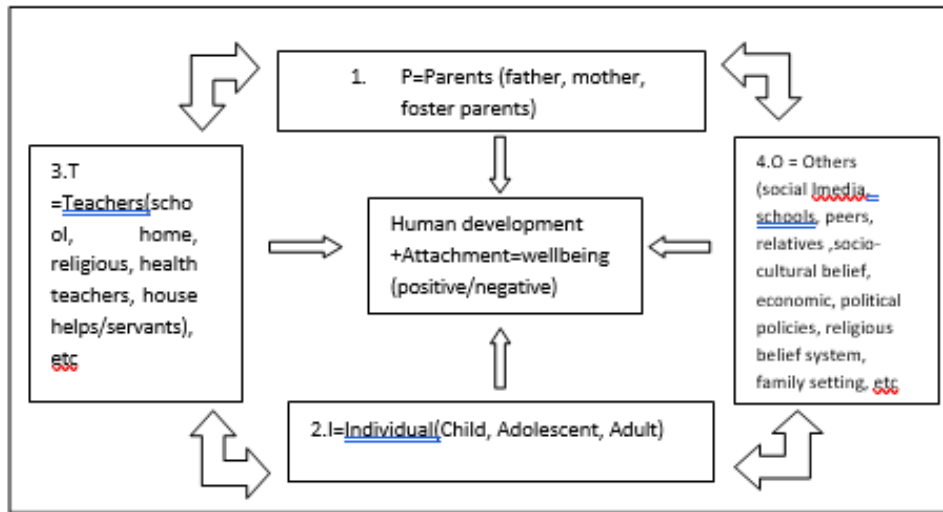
1. P=Parents (father, mother, foster parents)

3.T =Teachers(school, home, religious, health teachers, house helps/servants), etc

Human development +Attachment=wellbeing (positive/negative)

4.O = Others (social lmedia, schools, peers, relatives ,socio-cultural belief, economic, political policies, religious belief system, family setting, etc

2.I=Individual(Child, Adolescent, Adult)